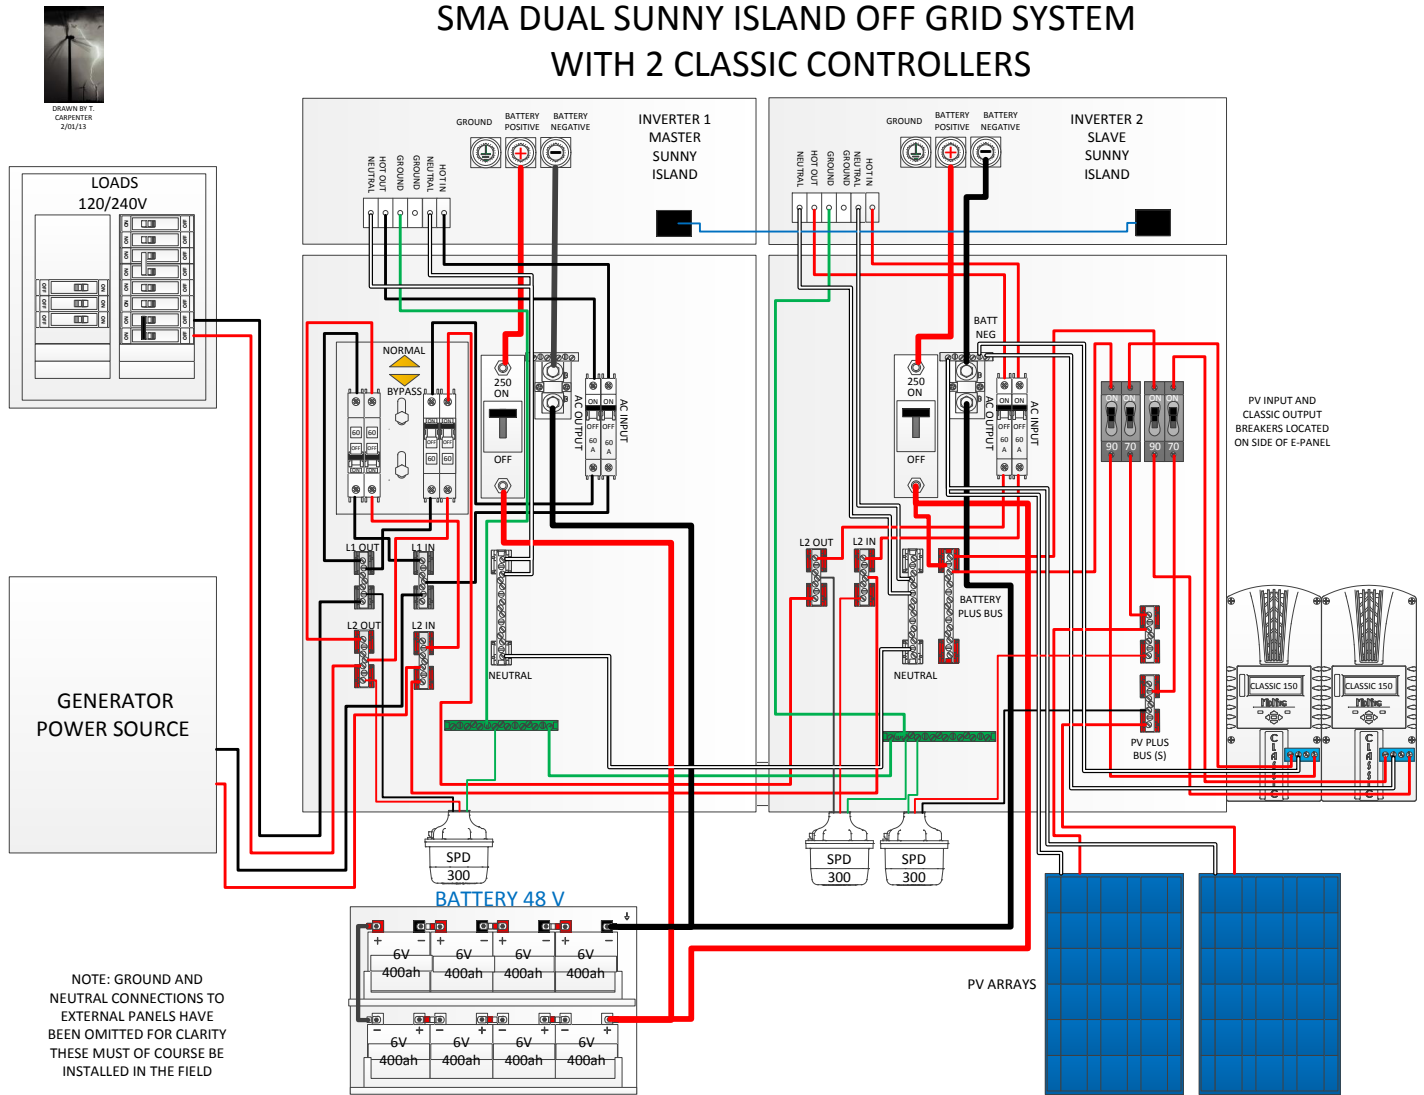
SMA DUAL SUNNY ISLAND OFF GRID SYSTEM
WITH 2 CLASSIC CONTROLLERS

DRAWN BY T. CARPENTER 2/01/13

LOADS
120/240V

GROUND
BATTERY POSITIVE
BATTERY NEGATIVE
INVERTER 1
MASTER
SUNNY
ISLAND

NEUTRAL
HOT OUT
GROUND
NEUTRAL
HOT IN

GROUND
BATTERY POSITIVE
BATTERY NEGATIVE
INVERTER 2
SLAVE
SUNNY
ISLAND

NEUTRAL
HOT OUT
GROUND
NEUTRAL
HOT IN

NORMAL
BYPASS
60 60
60 60
250
ON
OFF
AC OUTPUT
AC INPUT
ON ON
OFF OFF
60 A 60 A

BATT
NEG
250
ON
OFF
AC OUTPUT
AC INPUT

ON ON ON ON
90 70 90 70

PV INPUT AND
CLASSIC OUTPUT
BREAKERS LOCATED
ON SIDE OF E-PANEL

L1 OUT
L1 IN
L2 OUT
L2 IN
NEUTRAL

L2 OUT
L2 IN
BATTERY
PLUS BUS
NEUTRAL

PV PLUS
BUS (S)

CLASSIC 150
CLASSIC 150

GENERATOR
POWER SOURCE

SPD
300
SPD
300
SPD
300

BATTERY 48 V
6V 400ah
6V 400ah
6V 400ah
6V 400ah
6V 400ah
6V 400ah
6V 400ah
6V 400ah

PV ARRAYS

NOTE: GROUND AND
NEUTRAL CONNECTIONS TO
EXTERNAL PANELS HAVE
BEEN OMITTED FOR CLARITY
THESE MUST OF COURSE BE
INSTALLED IN THE FIELD